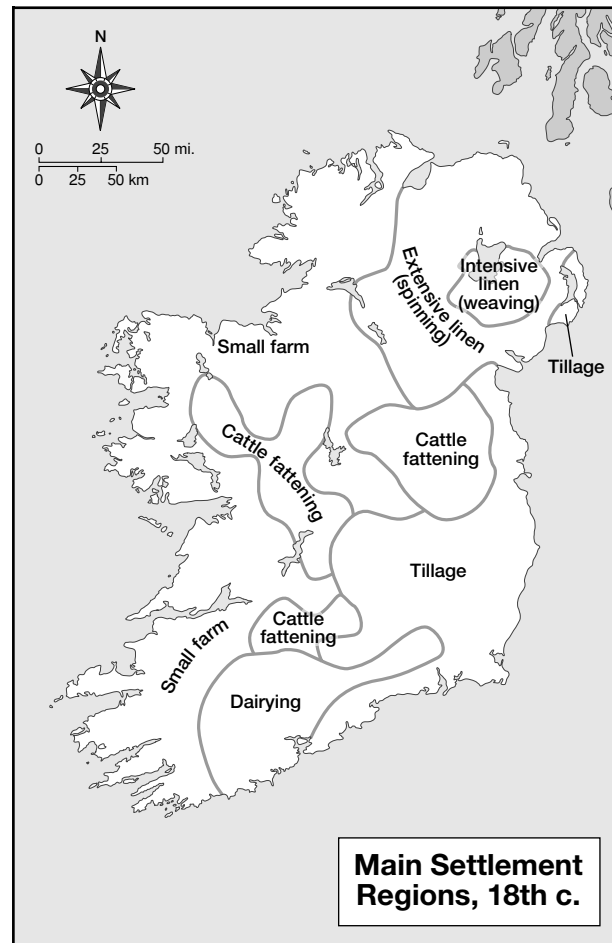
N

0 25 50 mi.
0 25 50 km

Extensive linen (spinning)

Intensive linen (weaving)

Small farm

Tillage

Cattle fattening

Cattle fattening

Tillage

Cattle fattening

Small farm

Dairying

Main Settlement Regions, 18th c.